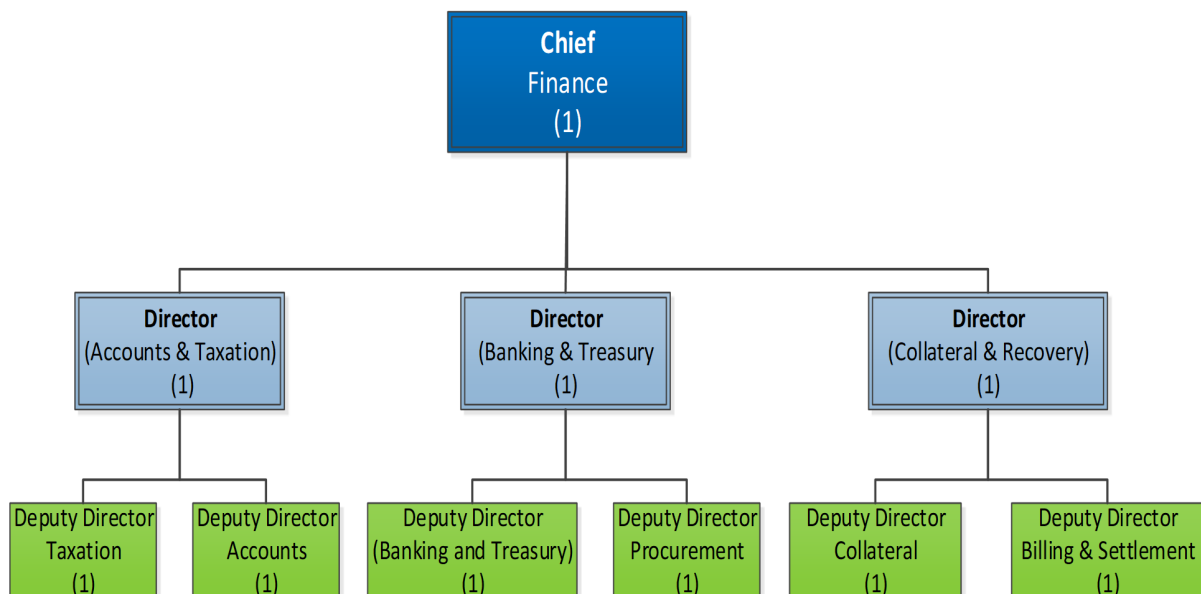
Chief
Finance
(1)

Director
(Accounts & Taxation)
(1)

Director
(Banking & Treasury
(1)

Director
(Collateral & Recovery)
(1)

Deputy Director
Taxation
(1)

Deputy Director
Accounts
(1)

Deputy Director
(Banking and Treasury)
(1)

Deputy Director
Procurement
(1)

Deputy Director
Collateral
(1)

Deputy Director
Billing & Settlement
(1)